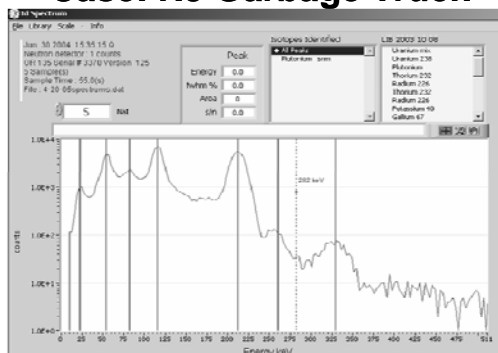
Case: Ac Garbage Truck

Id Spectrum
File Library Scale Info

Jan 30 2004 15:31:15.0
Neutron detector : 1 counts
UH 1.25 Serial # 3370 Version 1.25
5 Sample(s)
Sample Time : 55.0(s)
File : 4 20 08spectrums.dat

5 Std

Peak
Energy 0.0
fwhm % 0.0
Area 0
s/n 0.0

Isotopes Identified
+ All Peaks
Plutonium_sim

Lib 2005 10 06
Uranium mix
Uranium 238
Plutonium
Thorium 232
Radium 226
Thorium 232
Radium 226
Potassium 40
Gallium 67

1.0E+4
1.0E+3
1.0E+2
1.0E+1
1.0E+0
counts
282 keV
0 25 50 75 100 125 150 175 200 225 250 275 300 325 350 375 400 425 450 475 500 516
Energy keV